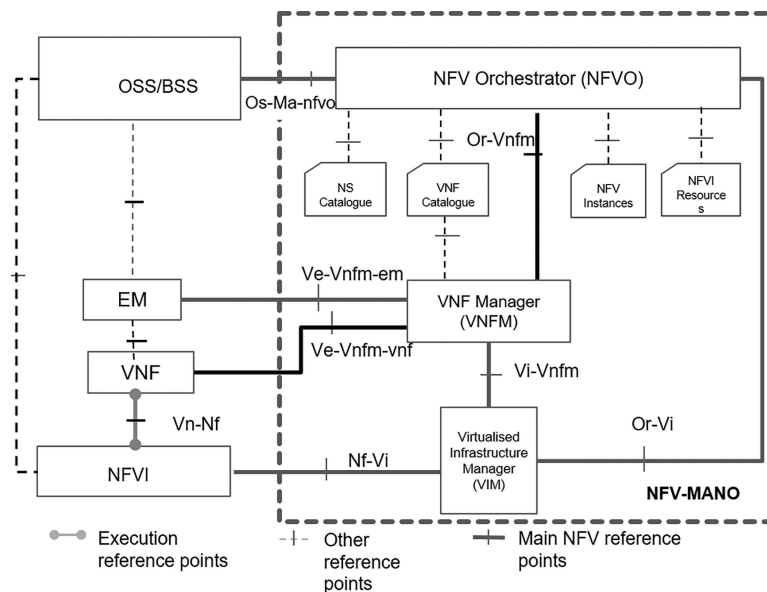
OSS/BSS

Os-Ma-nfvo

NFV Orchestrator (NFVO)

Or-Vnfm

NS Catalogue

VNF Catalogue

NFV Instances

NFVI Resource s

EM

Ve-Vnfm-em

VNF Manager (VNFM)

Ve-Vnfm-vnf

VNF

Vi-Vnfm

Vn-Nf

NFVI

Nf-Vi

Virtualised Infrastructure Manager (VIM)

Or-Vi

NFV-MANO

Execution reference points

Other reference points

Main NFV reference points